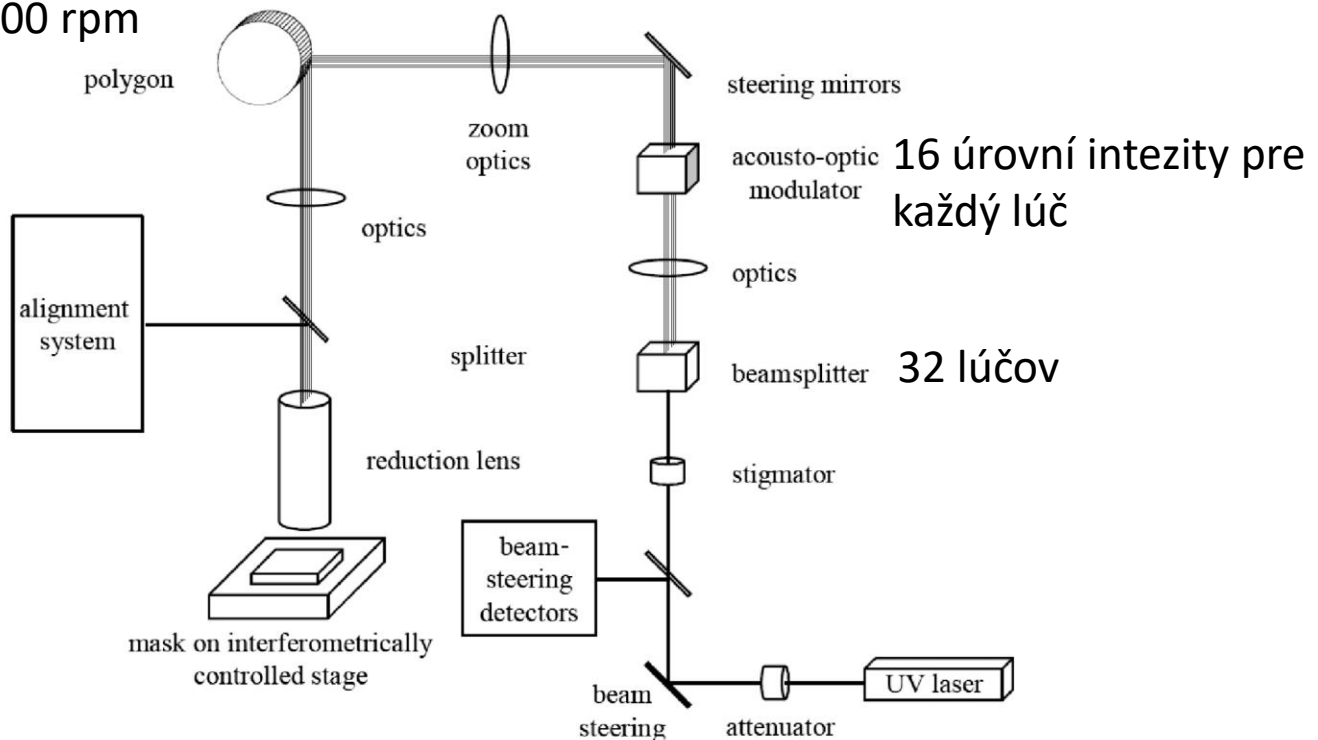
00 rpm

polygon

zoom optics

steering mirrors

acousto-optic modulator

16 úrovní intezity pre každý lúč

optics

optics

alignment system

splitter

beamsplitter

32 lúčov

reduction lens

stigmator

beam-steering detectors

mask on interferometrically controlled stage

beam steering

attenuator

UV laser